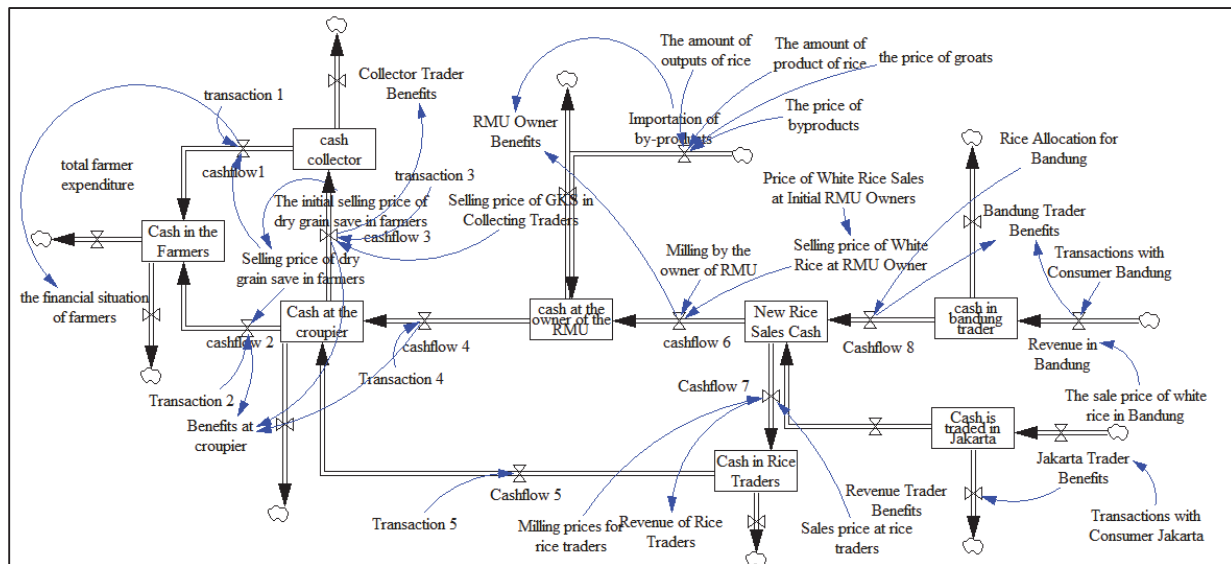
transaction 1
cash collector
Collector Trader Benefits
The amount of outputs of rice
The amount of product of rice
the price of groats
RMU Owner Benefits
Importation of by-products
The price of byproducts
Rice Allocation for Bandung
total farmer expenditure
cashflow1
transaction 3
The initial selling price of dry grain save in farmers
Selling price of GKS in Collecting Traders
Price of White Rice Sales at Initial RMU Owners
Bandung Trader Benefits
Cash in the Farmers
cashflow 3
Selling price of dry grain save in farmers
Milling by the owner of RMU
Selling price of White Rice at RMU Owner
Transactions with Consumer Bandung
the financial situation of farmers
Cash at the croupier
cash at the owner of the RMU
New Rice Sales Cash
cash in bandung trader
cashflow 2
cashflow 4
cashflow 6
Cashflow 8
Revenue in Bandung
Transaction 4
Cashflow 7
Transaction 2
The sale price of white rice in Bandung
Benefits at croupier
Cash is traded in Jakarta
Cash in Rice Traders
Jakarta Trader Benefits
Revenue Trader Benefits
Cashflow 5
Transaction 5
Milling prices for rice traders
Revenue of Rice Traders
Sales price at rice traders
Transactions with Consumer Jakarta